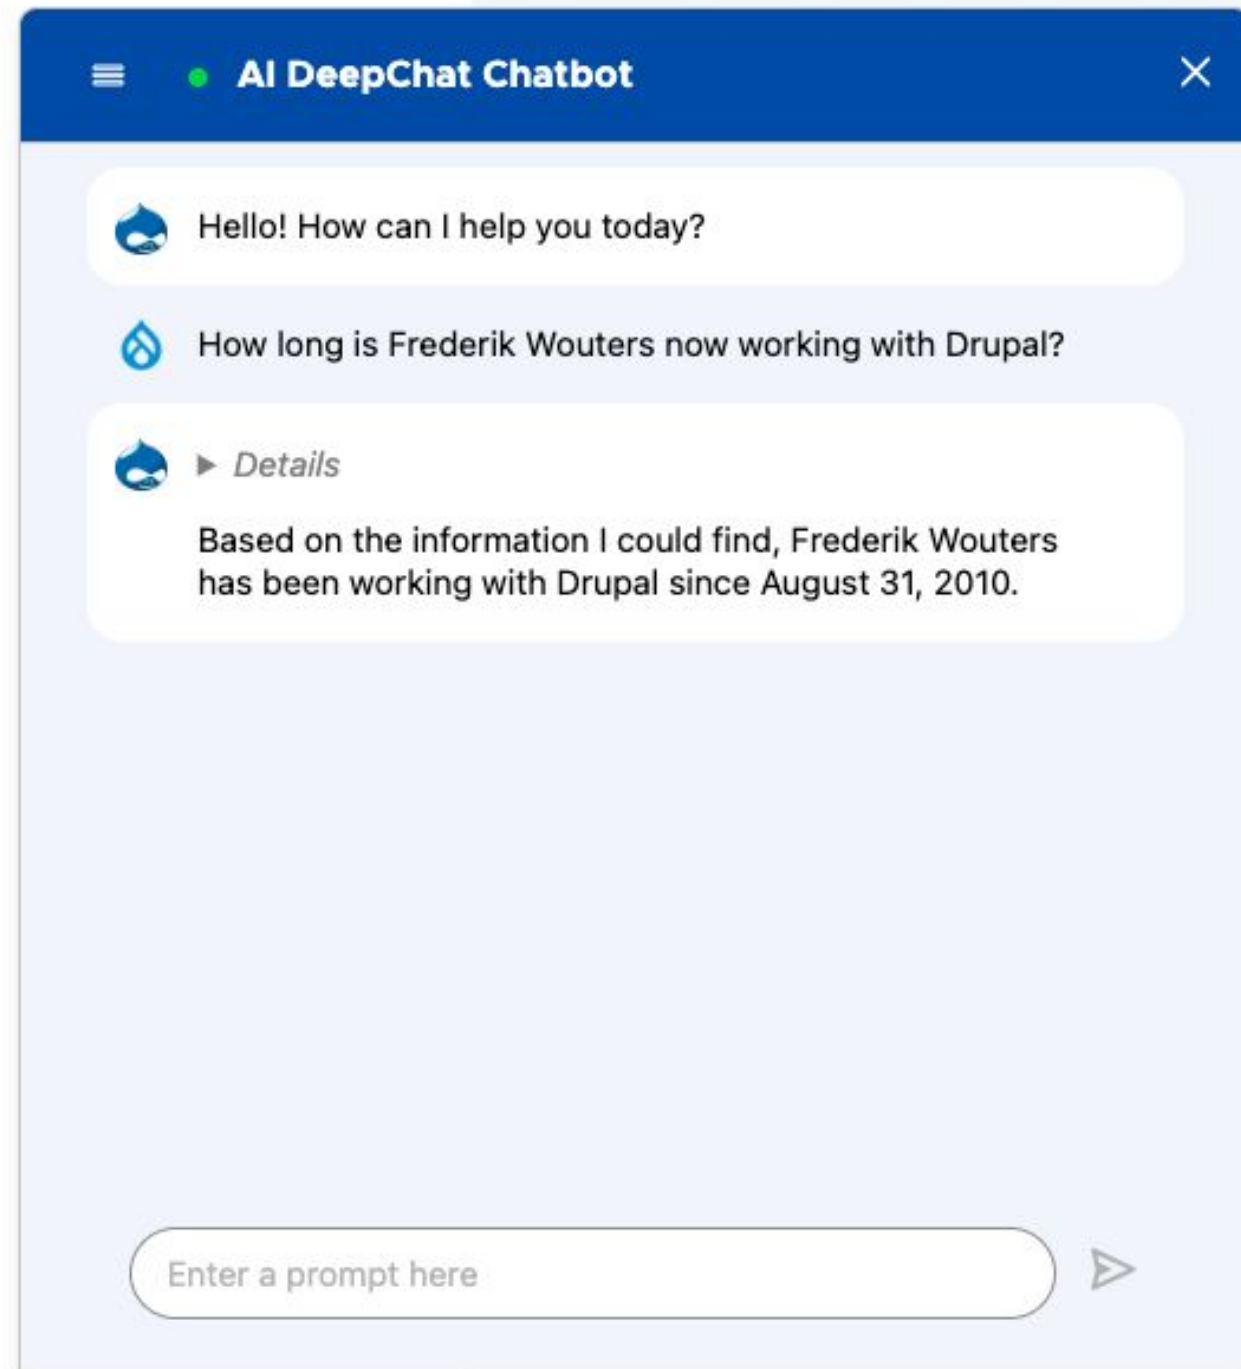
AI DeepChat Chatbot

Hello! How can I help you today?

How long is Frederik Wouters now working with Drupal?

▶ Details

Based on the information I could find, Frederik Wouters has been working with Drupal since August 31, 2010.

Enter a prompt here